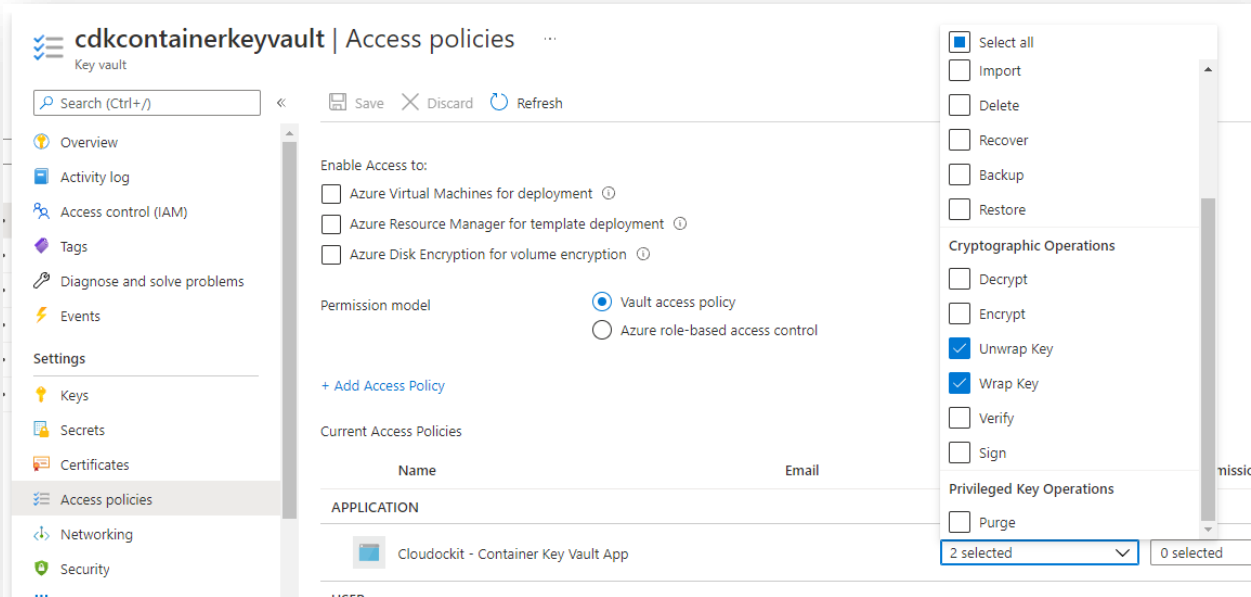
cdkcontainerkeyvault | Access policies ...
Key vault

Search (Ctrl+/)

Overview
Activity log
Access control (IAM)
Tags
Diagnose and solve problems
Events

Settings
Keys
Secrets
Certificates
Access policies
Networking
Security

Save
Discard
Refresh

Enable Access to:
Azure Virtual Machines for deployment
Azure Resource Manager for template deployment
Azure Disk Encryption for volume encryption

Permission model
Vault access policy
Azure role-based access control

+ Add Access Policy

Current Access Policies

| Name | Email |
|---|---|
| APPLICATION | |
| Cloudockit - Container Key Vault App | |

Select all
Import
Delete
Recover
Backup
Restore
Cryptographic Operations
Decrypt
Encrypt
Unwrap Key
Wrap Key
Verify
Sign
Privileged Key Operations
Purge

2 selected
0 selected